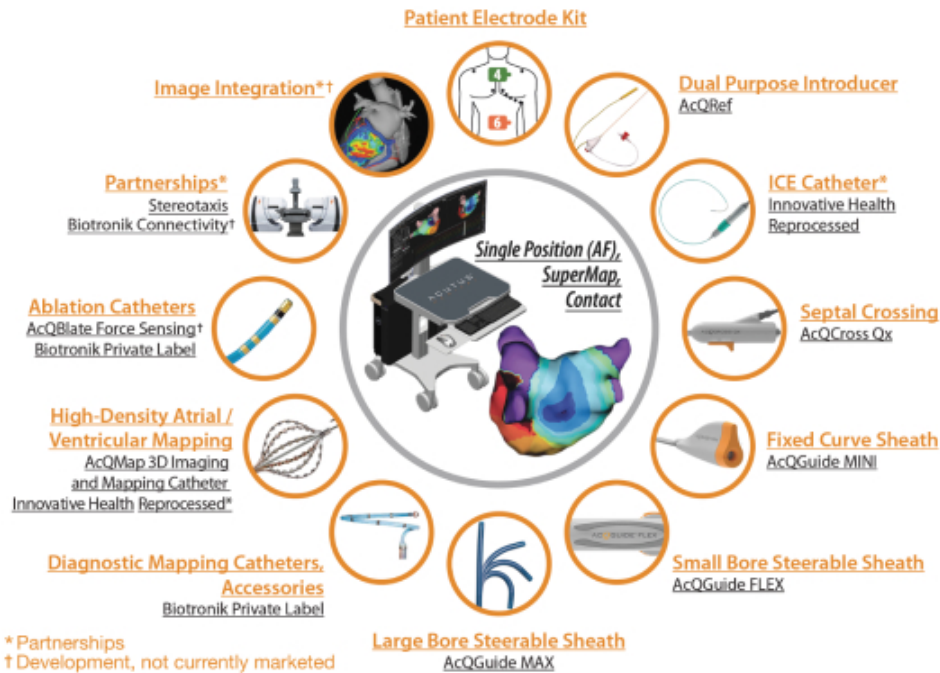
Patient Electrode Kit

4

6

Image Integration*†

Dual Purpose Introducer
AcQRef

Partnerships*
Stereotaxis
Biotronik Connectivity†

ICE Catheter*
Innovative Health
Reprocessed

ACUTUS

Single Position (AF), SuperMap, Contact

Ablation Catheters
AcQBlate Force Sensing†
Biotronik Private Label

Septal Crossing
AcQCross Qx

High-Density Atrial / Ventricular Mapping
AcQMap 3D Imaging and Mapping Catheter
Innovative Health Reprocessed*

Fixed Curve Sheath
AcQGuide MINI

ACQGUIDE FLEX

Small Bore Steerable Sheath
AcQGuide FLEX

Diagnostic Mapping Catheters, Accessories
Biotronik Private Label

Large Bore Steerable Sheath
AcQGuide MAX

* Partnerships
† Development, not currently marketed